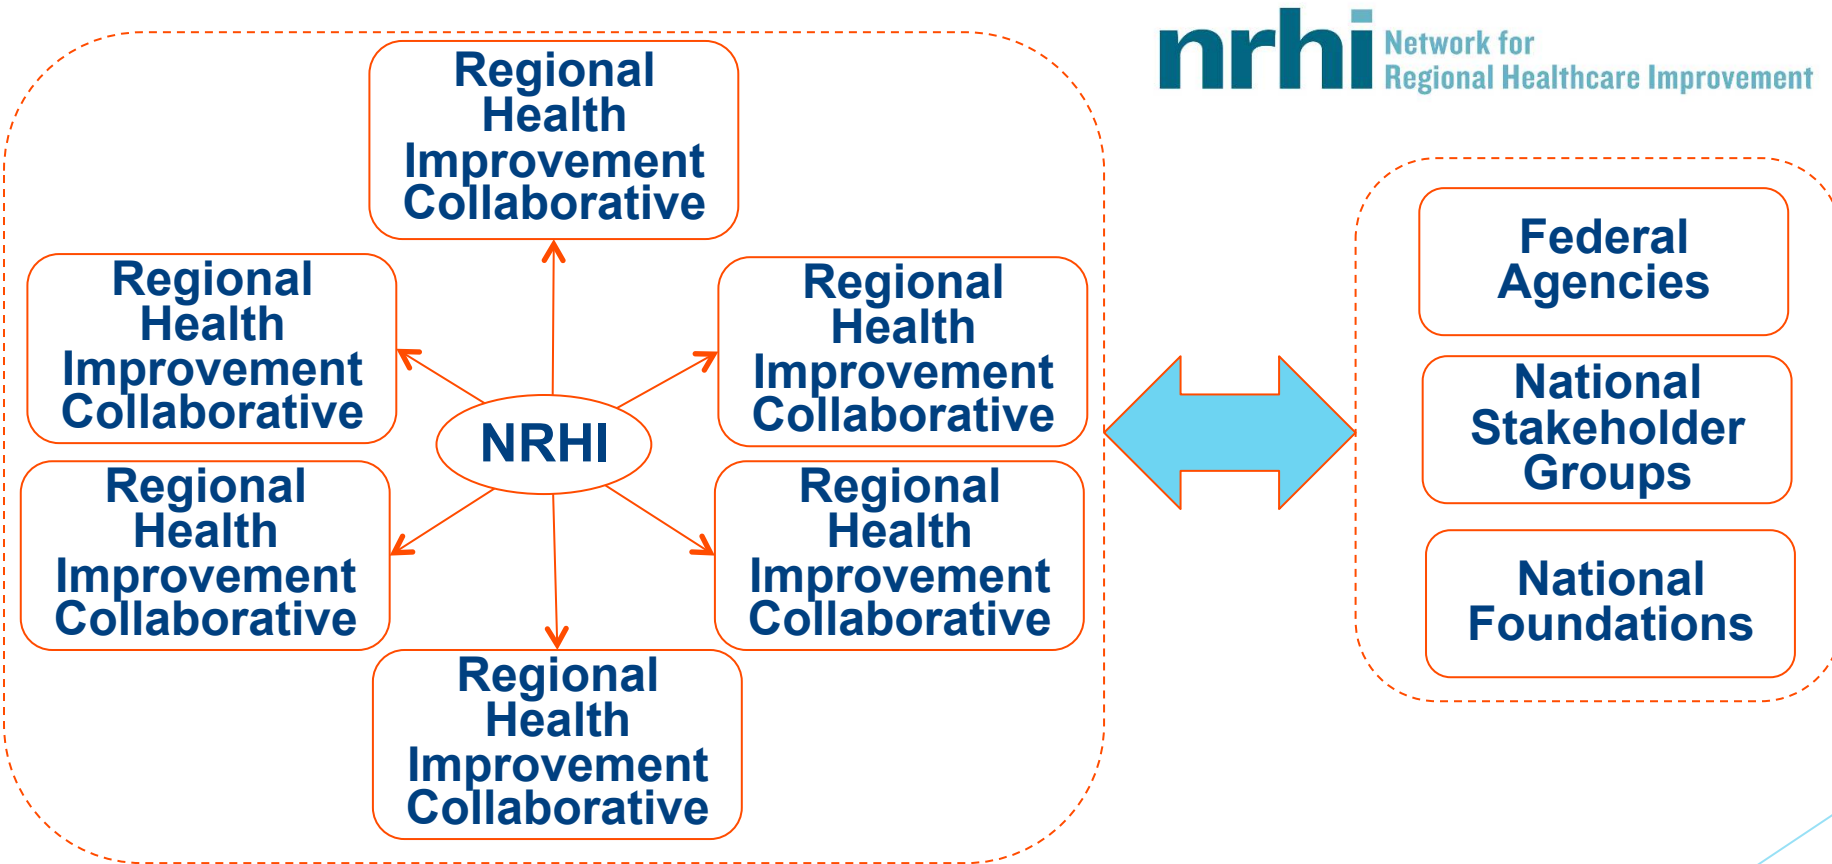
nrhi Network for Regional Healthcare Improvement

Regional Health Improvement Collaborative

Regional Health Improvement Collaborative

Regional Health Improvement Collaborative

NRHI

Regional Health Improvement Collaborative

Regional Health Improvement Collaborative

Regional Health Improvement Collaborative

Federal Agencies

National Stakeholder Groups

National Foundations